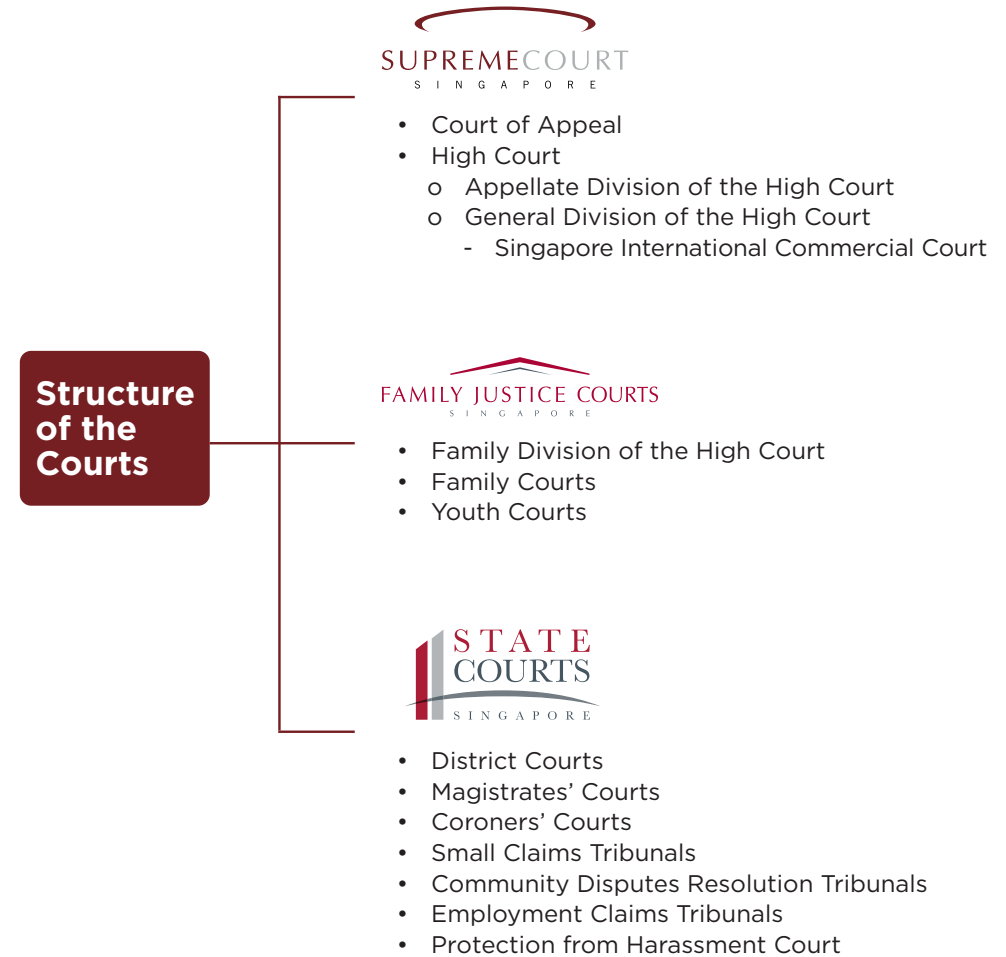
Structure of the Courts

SUPREMECOURT
SINGAPORE

- Court of Appeal
- High Court
  - Appellate Division of the High Court
  - General Division of the High Court
    - Singapore International Commercial Court

FAMILY JUSTICE COURTS
SINGAPORE

- Family Division of the High Court
- Family Courts
- Youth Courts

STATE COURTS
SINGAPORE

- District Courts
- Magistrates' Courts
- Coroners' Courts
- Small Claims Tribunals
- Community Disputes Resolution Tribunals
- Employment Claims Tribunals
- Protection from Harassment Court